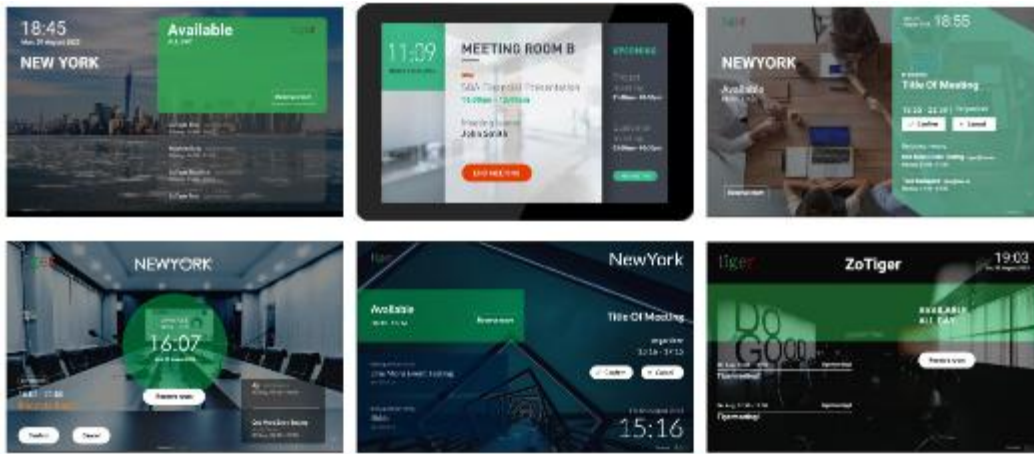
18:45
Mon, 29 August 2022
NEW YORK
Available
Reserve now

11:39
MEETING ROOM B
Q&A Financial Presentation
13:00am - 12:00am
Meeting host
John Smith
END MEETING
UPCOMING

18:55
NEWYORK
Available
Title Of Meeting
Confirm
Cancel
Reserve now

NEWYORK
16:07
Reserve now
Confirm
Cancel

NewYork
Available
Reserve now
Title Of Meeting
Confirm
Cancel
15:16

tiger
ZoTiger
19:03
AVAILABLE ALL DAY
DO GOOD
Reserve now